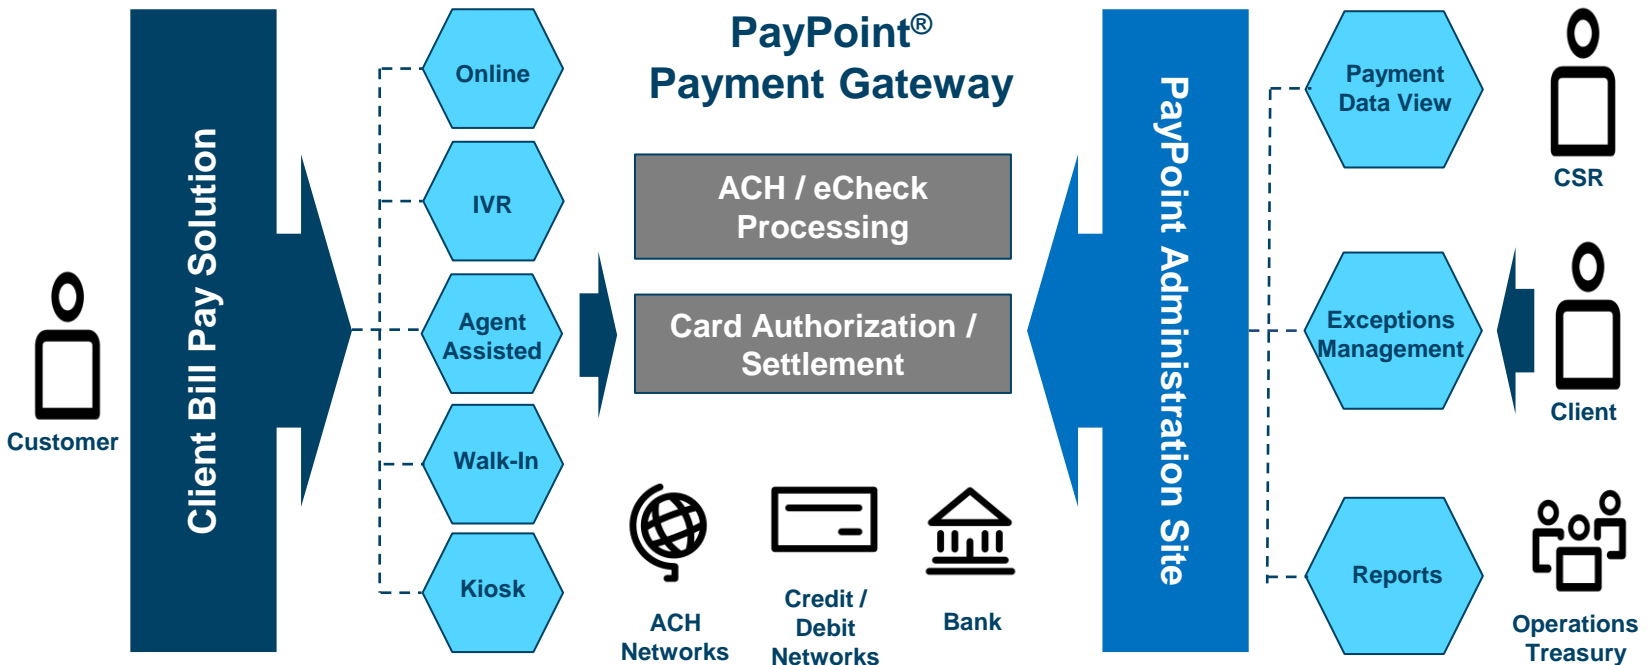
Customer

Client Bill Pay Solution

Online

IVR

Agent Assisted

Walk-In

Kiosk

PayPoint®
Payment Gateway

ACH / eCheck Processing

Card Authorization / Settlement

ACH Networks

Credit / Debit Networks

Bank

PayPoint Administration Site

Payment Data View

Exceptions Management

Reports

CSR

Client

Operations Treasury